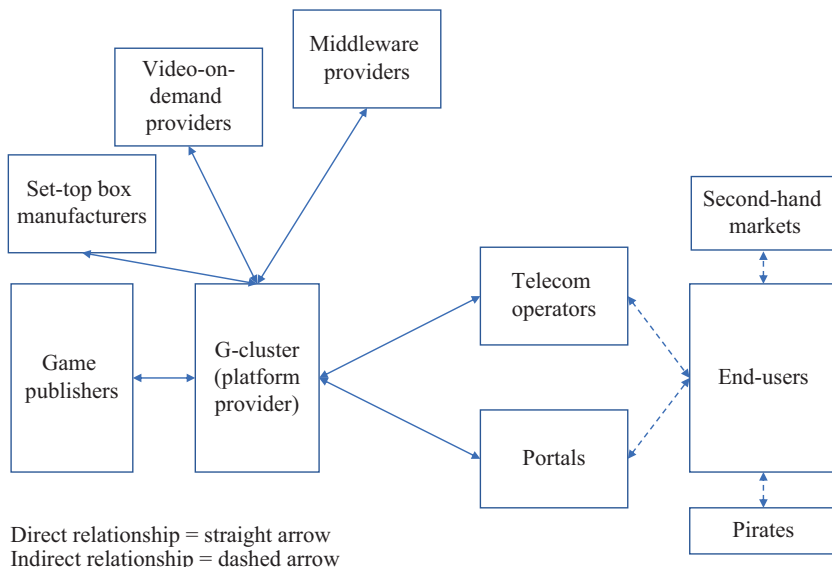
Middleware providers

Video-on-demand providers

Set-top box manufacturers

Second-hand markets

Telecom operators

Game publishers

G-cluster (platform provider)

End-users

Portals

Pirates

Direct relationship = straight arrow
Indirect relationship = dashed arrow